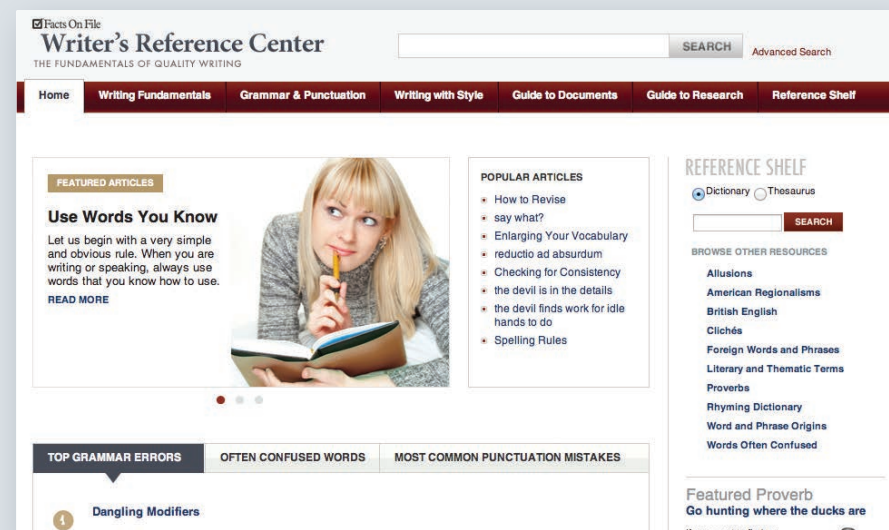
Facts On File
Writer's Reference Center
THE FUNDAMENTALS OF QUALITY WRITING

SEARCH
Advanced Search

Home
Writing Fundamentals
Grammar & Punctuation
Writing with Style
Guide to Documents
Guide to Research
Reference Shelf

FEATURED ARTICLES
Use Words You Know
Let us begin with a very simple and obvious rule. When you are writing or speaking, always use words that you know how to use.
READ MORE

POPULAR ARTICLES
How to Revise
say what?
Enlarging Your Vocabulary
reductio ad absurdum
Checking for Consistency
the devil is in the details
the devil finds work for idle hands to do
Spelling Rules

REFERENCE SHELF
Dictionary
Thesaurus
SEARCH
BROWSE OTHER RESOURCES
Allusions
American Regionalisms
British English
Clichés
Foreign Words and Phrases
Literary and Thematic Terms
Proverbs
Rhyming Dictionary
Word and Phrase Origins
Words Often Confused

TOP GRAMMAR ERRORS
OFTEN CONFUSED WORDS
MOST COMMON PUNCTUATION MISTAKES

1
Dangling Modifiers

Featured Proverb
Go hunting where the ducks are